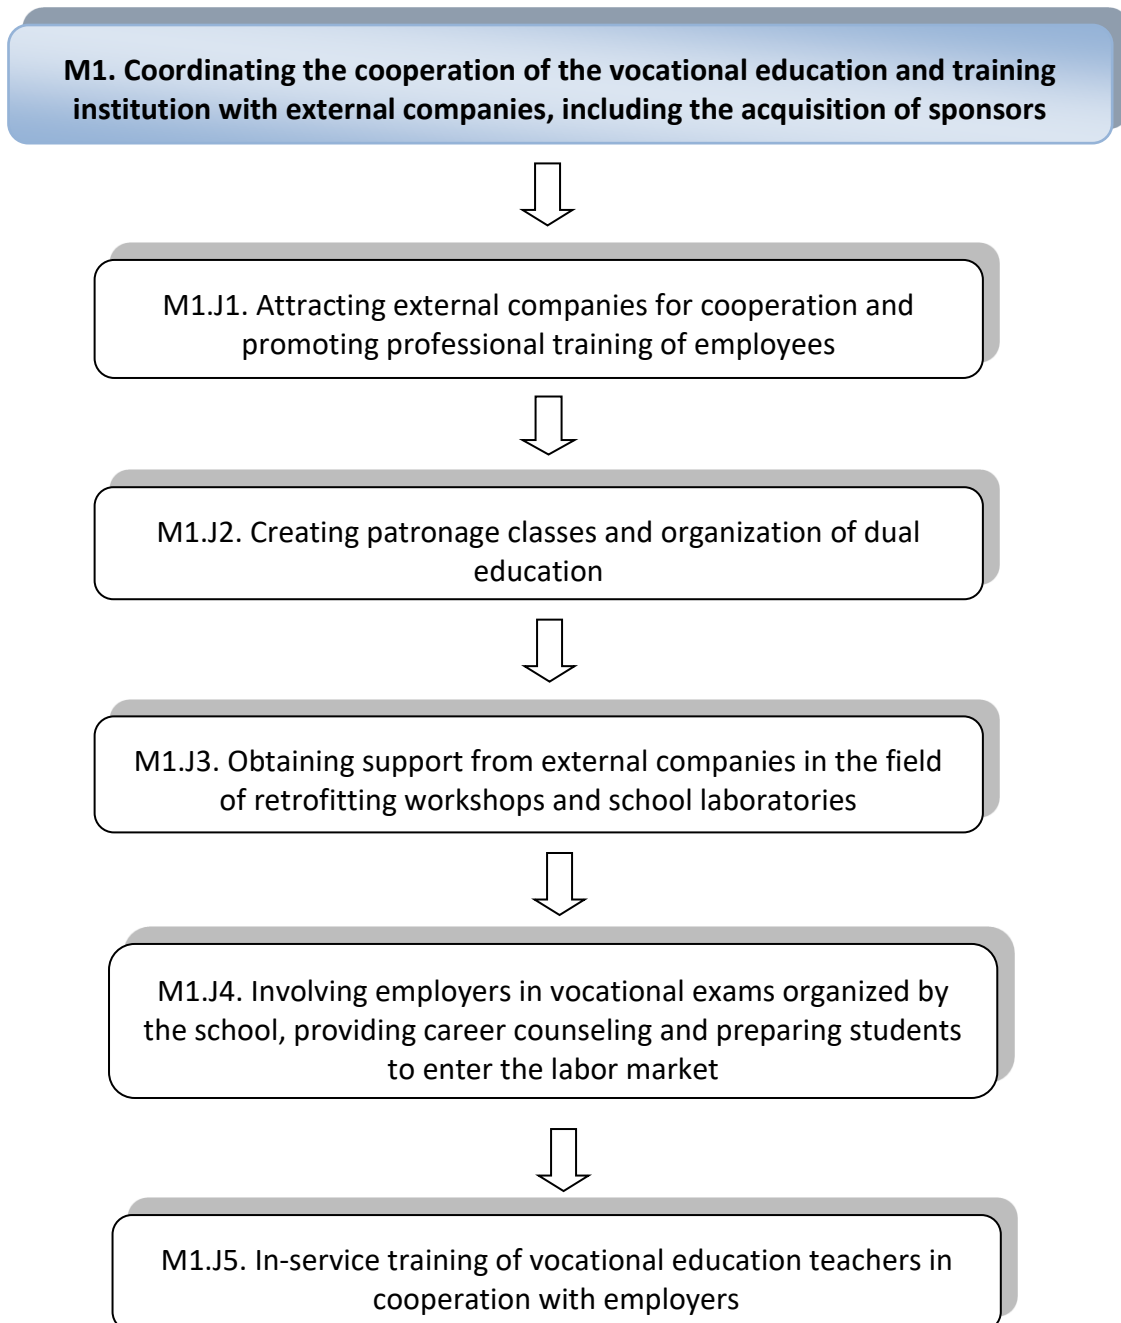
M1. Coordinating the cooperation of the vocational education and training institution with external companies, including the acquisition of sponsors

M1.J1. Attracting external companies for cooperation and promoting professional training of employees

M1.J2. Creating patronage classes and organization of dual education

M1.J3. Obtaining support from external companies in the field of retrofitting workshops and school laboratories

M1.J4. Involving employers in vocational exams organized by the school, providing career counseling and preparing students to enter the labor market

M1.J5. In-service training of vocational education teachers in cooperation with employers